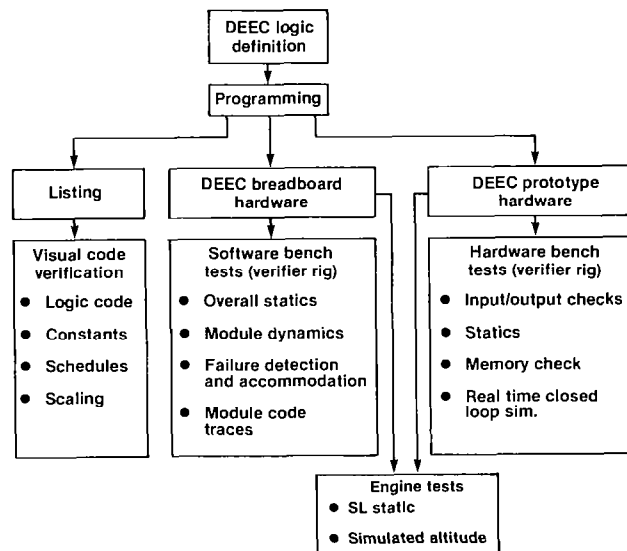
DEEC logic definition

Programming

Listing

Visual code verification
- Logic code
- Constants
- Schedules
- Scaling

DEEC breadboard hardware

Software bench tests (verifier rig)
- Overall statics
- Module dynamics
- Failure detection and accommodation
- Module code traces

DEEC prototype hardware

Hardware bench tests (verifier rig)
- Input/output checks
- Statics
- Memory check
- Real time closed loop sim.

Engine tests
- SL static
- Simulated altitude